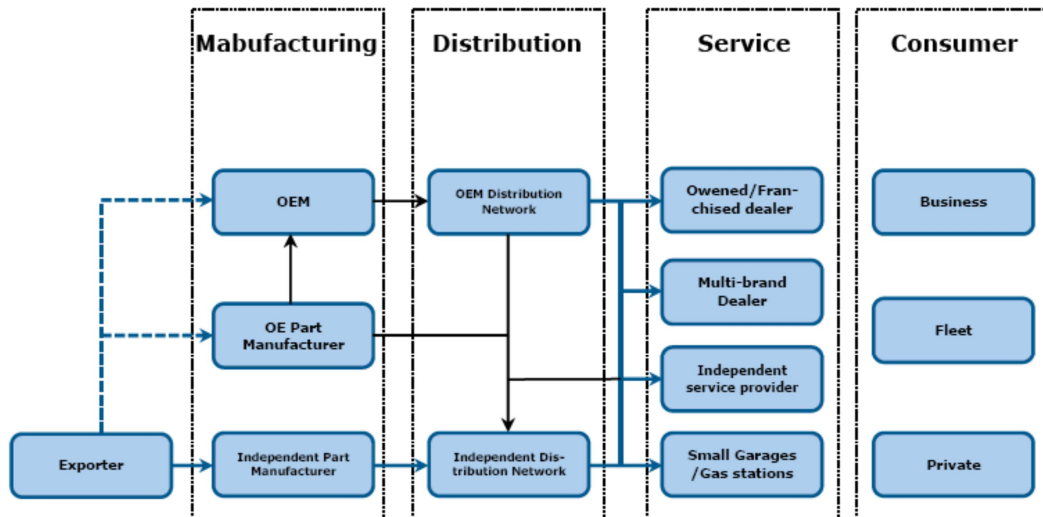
Mabufacturing

Distribution

Service

Consumer

OEM

OEM Distribution Network

Owened/Franchised dealer

Business

Multi-brand Dealer

OE Part Manufacturer

Fleet

Independent service provider

Exporter

Independent Part Manufacturer

Independent Distribution Network

Small Garages /Gas stations

Private